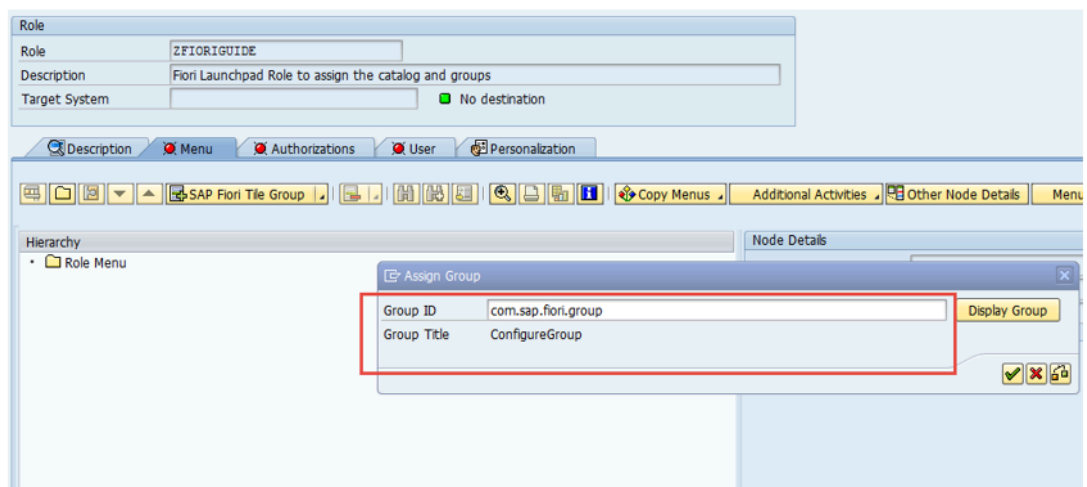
Role

Role ZFIORIGUIDE

Description Fiori Launchpad Role to assign the catalog and groups

Target System No destination

Description Menu Authorizations User Personalization

SAP Fiori Tile Group Copy Menus Additional Activities Other Node Details Menu

Hierarchy

Role Menu

Node Details

Assign Group

Group ID com.sap.fiori.group Display Group

Group Title ConfigureGroup